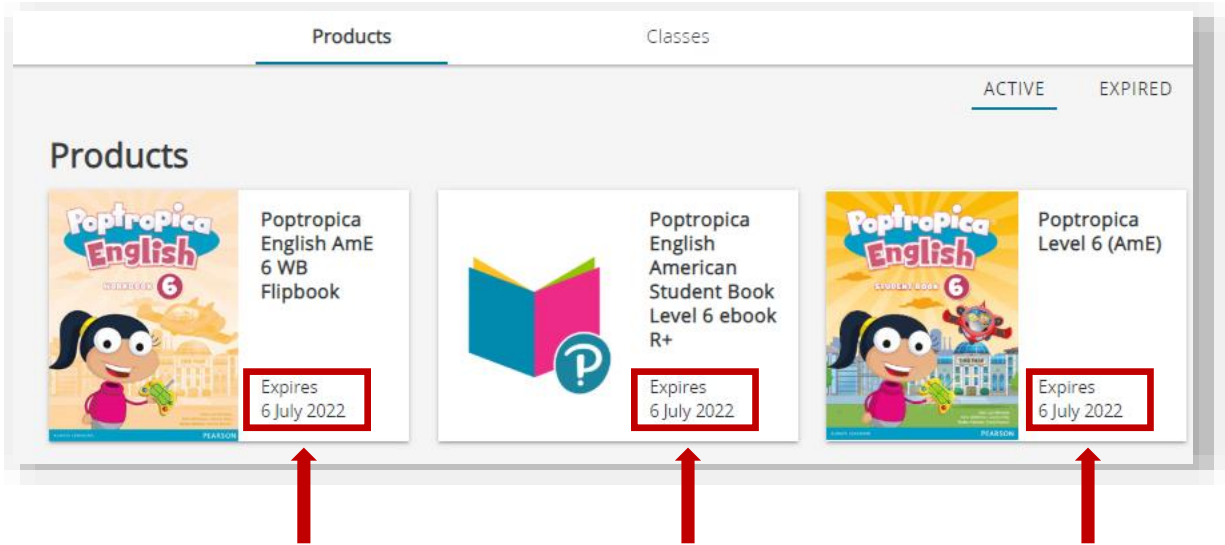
Products Classes

ACTIVE EXPIRED

Products

Poptropica English
WORKBOOK 6
PEARSON

Poptropica English AmE 6 WB Flipbook

Expires
6 July 2022

Poptropica English American Student Book Level 6 ebook R+

Expires
6 July 2022

Poptropica English
STUDENT BOOK 6
PEARSON

Poptropica Level 6 (AmE)

Expires
6 July 2022